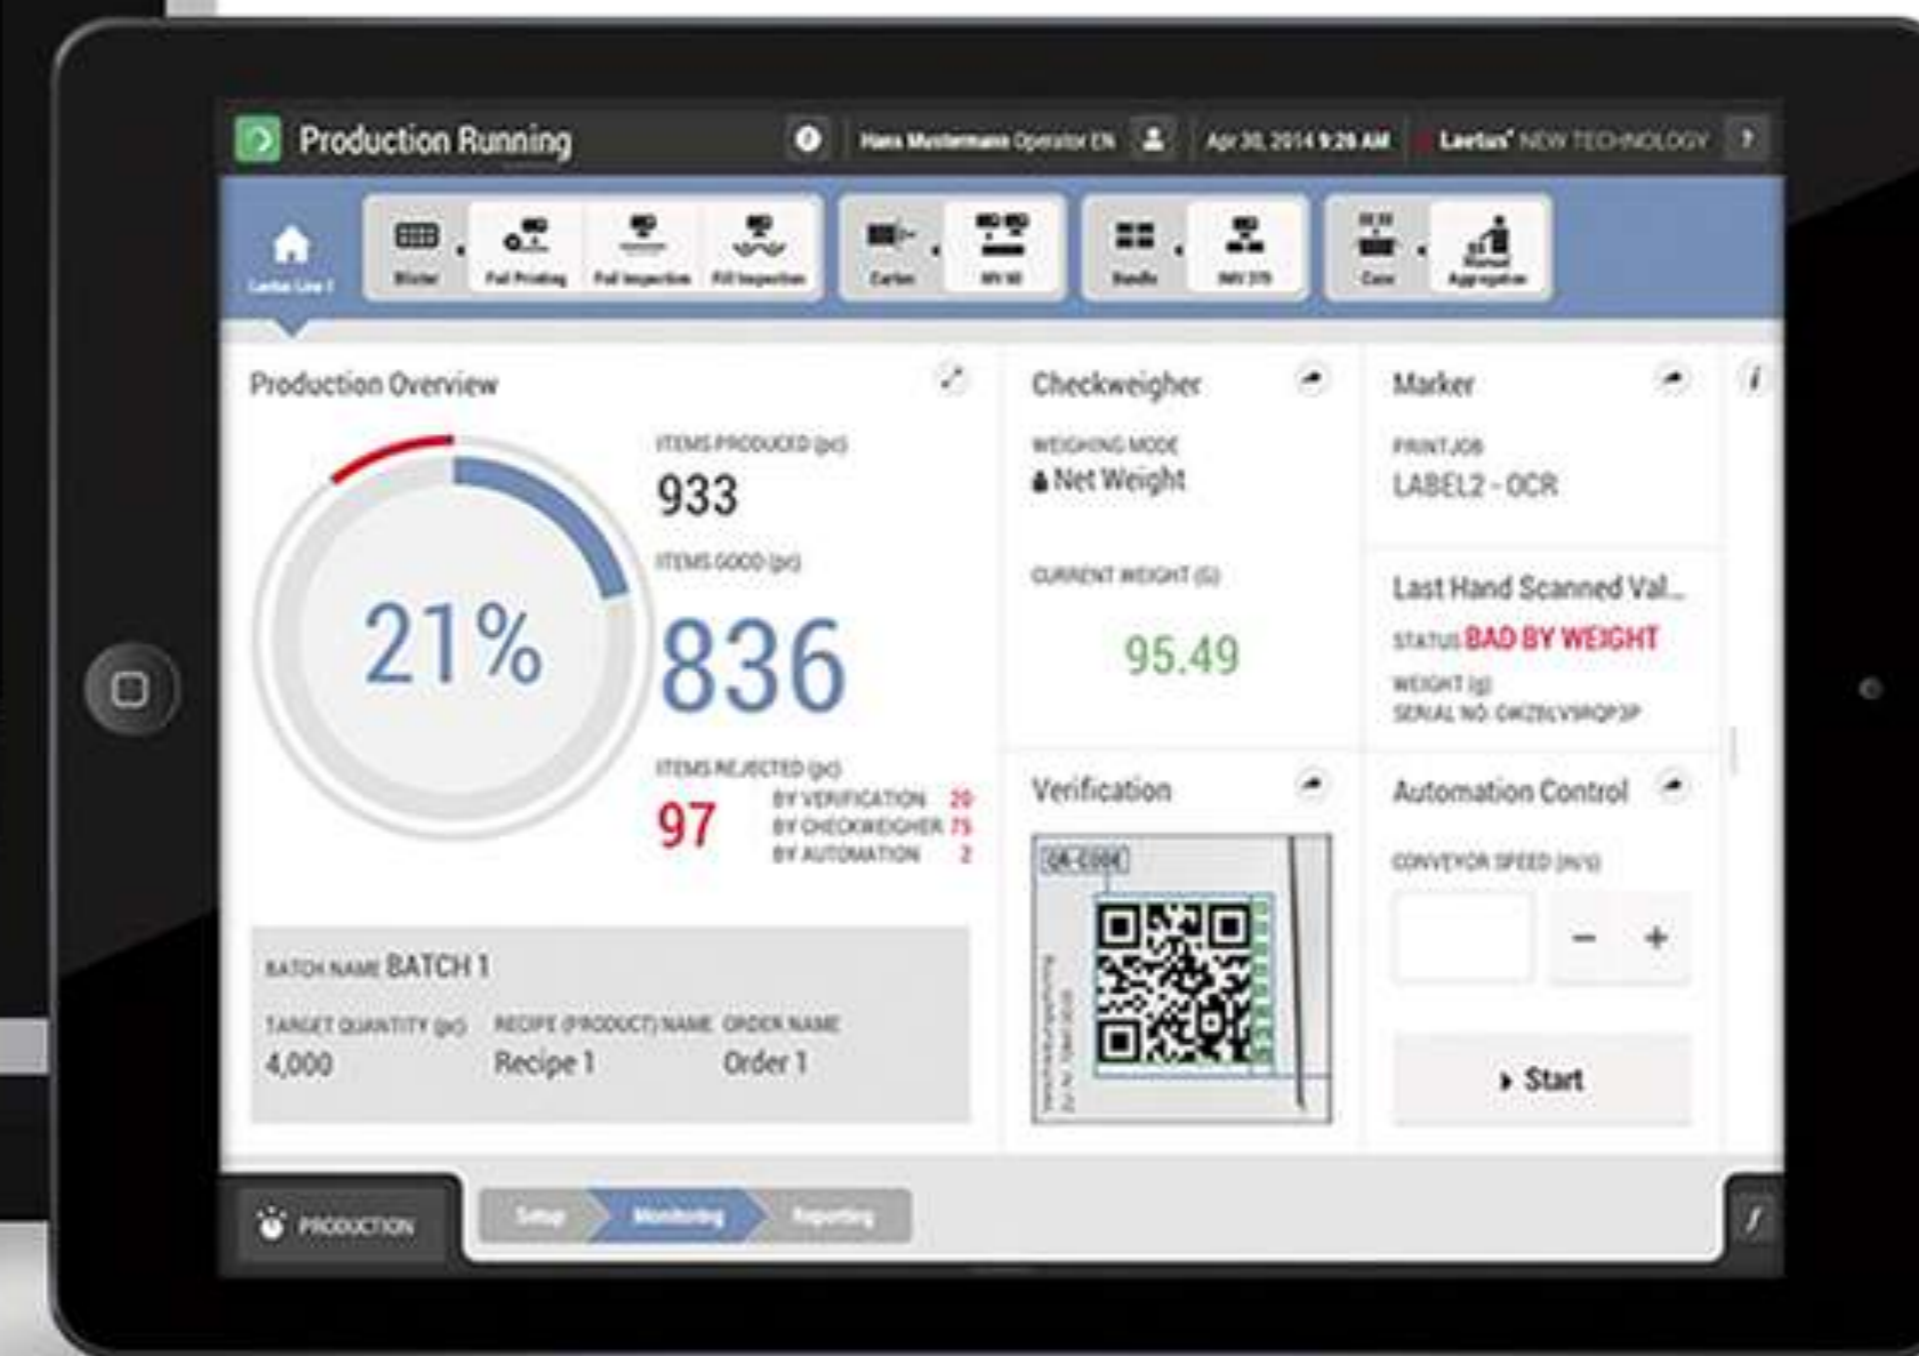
Production Running

Hans Mustermann Operator EN

Apr 30, 2014 9:28 AM

Laetus NEW TECHNOLOGY

?

Laetus Line 1

Blister

Foil Printing

Foil Inspection

Fill Inspection

Carton

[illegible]

Bundle

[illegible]

Case

Pallet Aggregation

Production Overview

21%

ITEMS PRODUCED (pc)

933

ITEMS GOOD (pc)

836

ITEMS REJECTED (pc)

97

BY VERIFICATION 20

BY CHECKWEIGHER 75

BY AUTOMATION 2

BATCH NAME BATCH 1

TARGET QUANTITY (pc)

4,000

RECIPE (PRODUCT) NAME

Recipe 1

ORDER NAME

Order 1

Checkweigher

WEIGHING MODE

Net Weight

CURRENT WEIGHT (G)

95.49

Marker

PRINT JOB

LABEL2 - OCR

Last Hand Scanned Val...

STATUS BAD BY WEIGHT

WEIGHT (g)

SERIAL NO: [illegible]

Verification

QR-CODE

Automation Control

CONVEYOR SPEED (m/s)

−

+

Start

PRODUCTION

Setup

Monitoring

Reporting